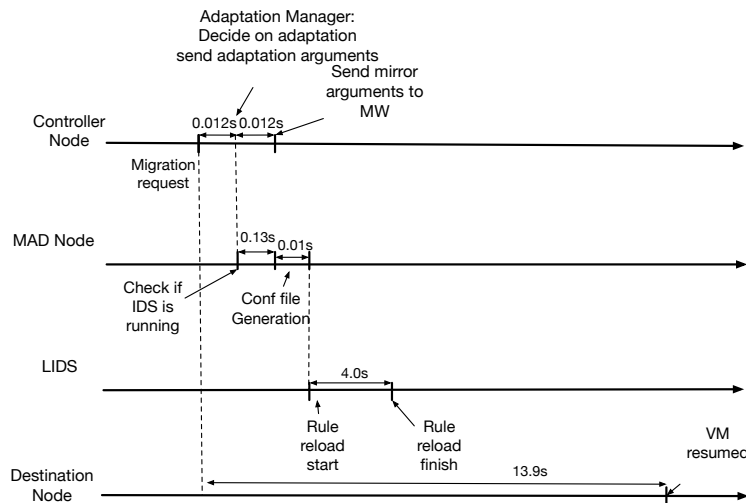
Adaptation Manager:
Decide on adaptation
send adaptation arguments

Send mirror
arguments to
MW

Controller
Node

0.012s

0.012s

Migration
request

MAD Node

0.13s

0.01s

Check if
IDS is
running

Conf file
Generation

LIDS

4.0s

Rule
reload
start

Rule
reload
finish

VM
resumed

Destination
Node

13.9s